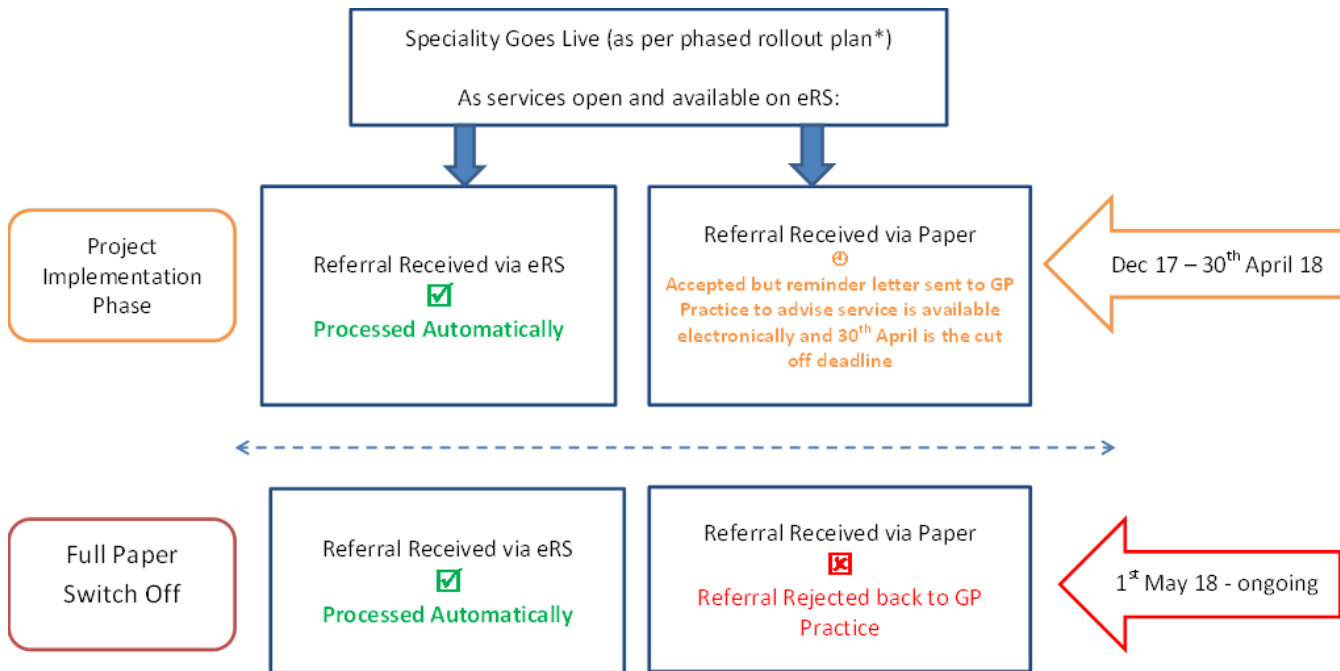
Speciality Goes Live (as per phased rollout plan*)

As services open and available on eRS:

Project Implementation Phase

Referral Received via eRS

Processed Automatically

Referral Received via Paper

Accepted but reminder letter sent to GP Practice to advise service is available electronically and 30$^{th}$ April is the cut off deadline

Dec 17 – 30$^{th}$ April 18

Full Paper Switch Off

Referral Received via eRS

Processed Automatically

Referral Received via Paper

Referral Rejected back to GP Practice

1$^{st}$ May 18 - ongoing